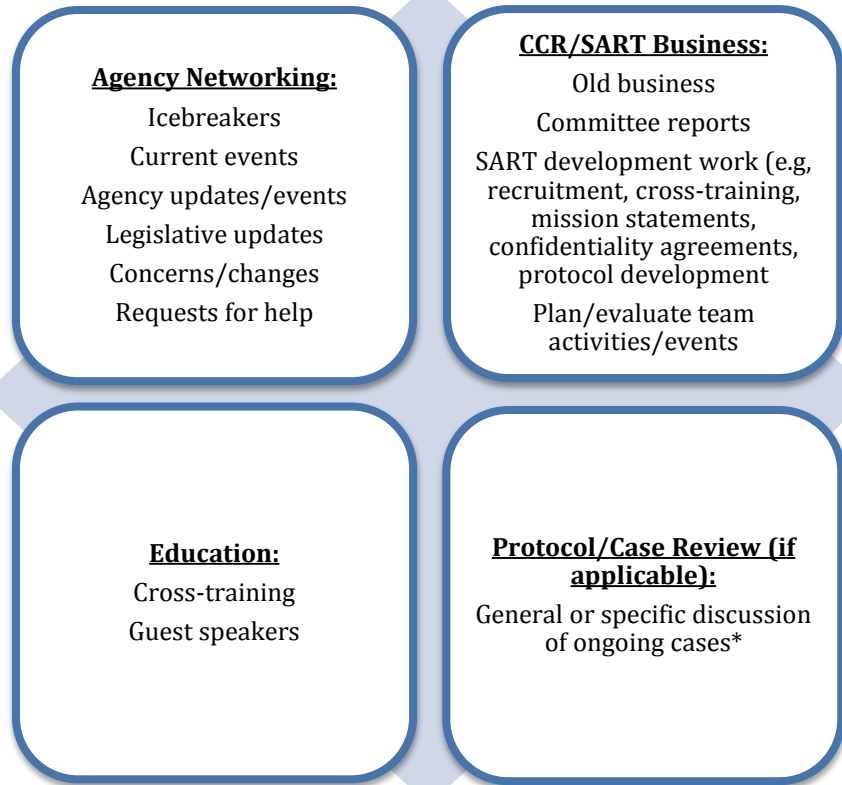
**Agency Networking:**

Icebreakers

Current events

Agency updates/events

Legislative updates

Concerns/changes

Requests for help

**CCR/SART Business:**

Old business

Committee reports

SART development work (e.g, recruitment, cross-training, mission statements, confidentiality agreements, protocol development

Plan/evaluate team activities/events

**Education:**

Cross-training

Guest speakers

**Protocol/Case Review (if applicable):**

General or specific discussion of ongoing cases*